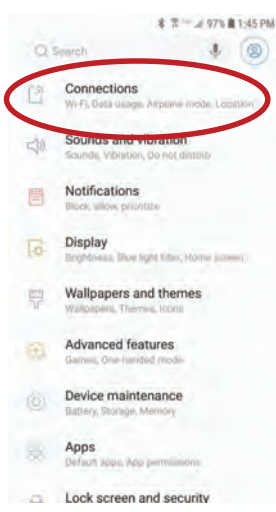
97% 1:45 PM

Search

Connections
Wi-Fi, Data usage, Airplane mode, Location

Sounds and vibration
Sounds, Vibration, Do not disturb

Notifications
Block, allow, prioritize

Display
Brightness, Blue light filter, Home screen

Wallpapers and themes
Wallpapers, Themes, Icons

Advanced features
Games, One-handed mode

Device maintenance
Battery, Storage, Memory

Apps
Default apps, App permissions

Lock screen and security